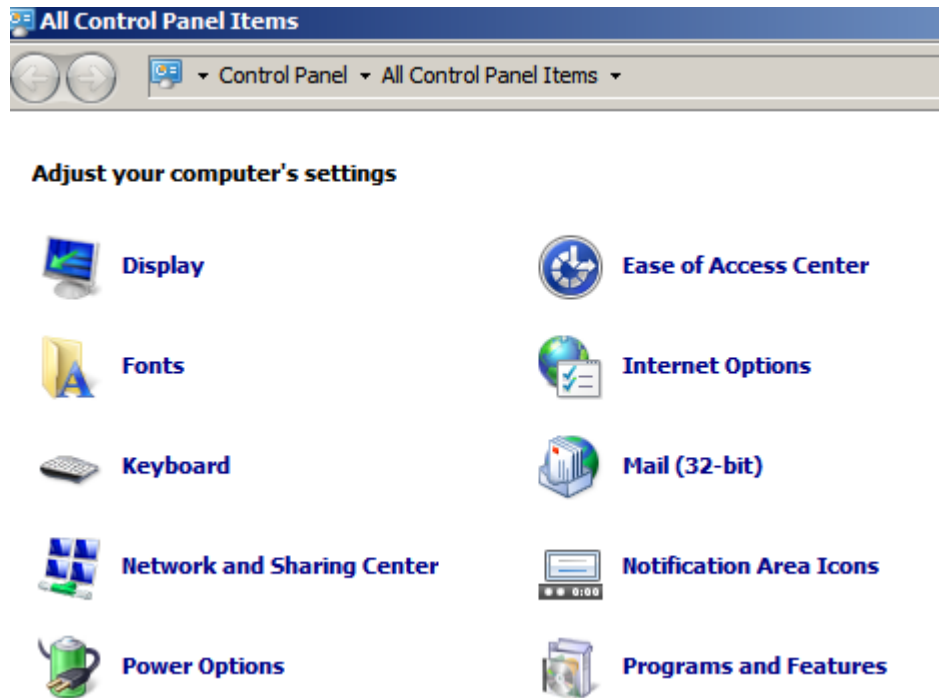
All Control Panel Items

Control Panel ▸ All Control Panel Items

Adjust your computer's settings

Display

Ease of Access Center

Fonts

Internet Options

Keyboard

Mail (32-bit)

Network and Sharing Center

Notification Area Icons

Power Options

Programs and Features